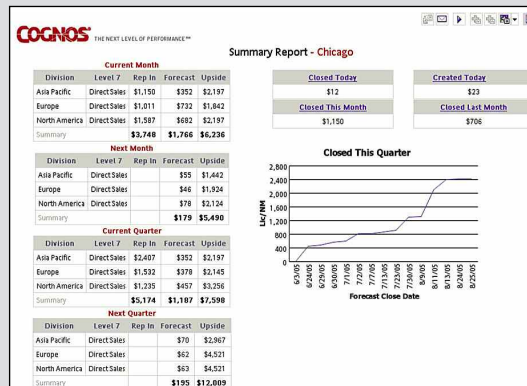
COGNOS THE NEXT LEVEL OF PERFORMANCE™

Summary Report - Chicago

Current Month

| Division | Level 7 | Rep In | Forecast | Upside |
|---|---|---|---|---|
| Asia Pacific | Direct Sales | $1,150 | $352 | $2,197 |
| Europe | Direct Sales | $1,011 | $732 | $1,842 |
| North America | Direct Sales | $1,587 | $682 | $2,197 |
| Summary | | $3,748 | $1,766 | $6,236 |

Next Month

| Division | Level 7 | Rep In | Forecast | Upside |
|---|---|---|---|---|
| Asia Pacific | Direct Sales | | $55 | $1,442 |
| Europe | Direct Sales | | $46 | $1,924 |
| North America | Direct Sales | | $78 | $2,124 |
| Summary | | | $179 | $5,490 |

Current Quarter

| Division | Level 7 | Rep In | Forecast | Upside |
|---|---|---|---|---|
| Asia Pacific | Direct Sales | $2,407 | $352 | $2,197 |
| Europe | Direct Sales | $1,532 | $378 | $2,145 |
| North America | Direct Sales | $1,235 | $457 | $3,256 |
| Summary | | $5,174 | $1,187 | $7,598 |

Next Quarter

| Division | Level 7 | Rep In | Forecast | Upside |
|---|---|---|---|---|
| Asia Pacific | Direct Sales | | $70 | $2,967 |
| Europe | Direct Sales | | $62 | $4,521 |
| North America | Direct Sales | | $63 | $4,521 |
| Summary | | | $195 | $12,009 |

| Closed Today | Created Today |
|---|---|
| $12 | $23 |
| Closed This Month | Closed Last Month |
| $1,150 | $706 |

Closed This Quarter

Lic/MM

2,800
2,400
2,000
1,600
1,200
800
400
0

6/1/05
6/24/05
6/29/05
6/30/05
7/1/05
7/2/05
7/7/05
7/13/05
7/29/05
7/30/05
8/9/05
8/11/05
8/13/05
8/24/05
8/25/05

Forecast Close Date